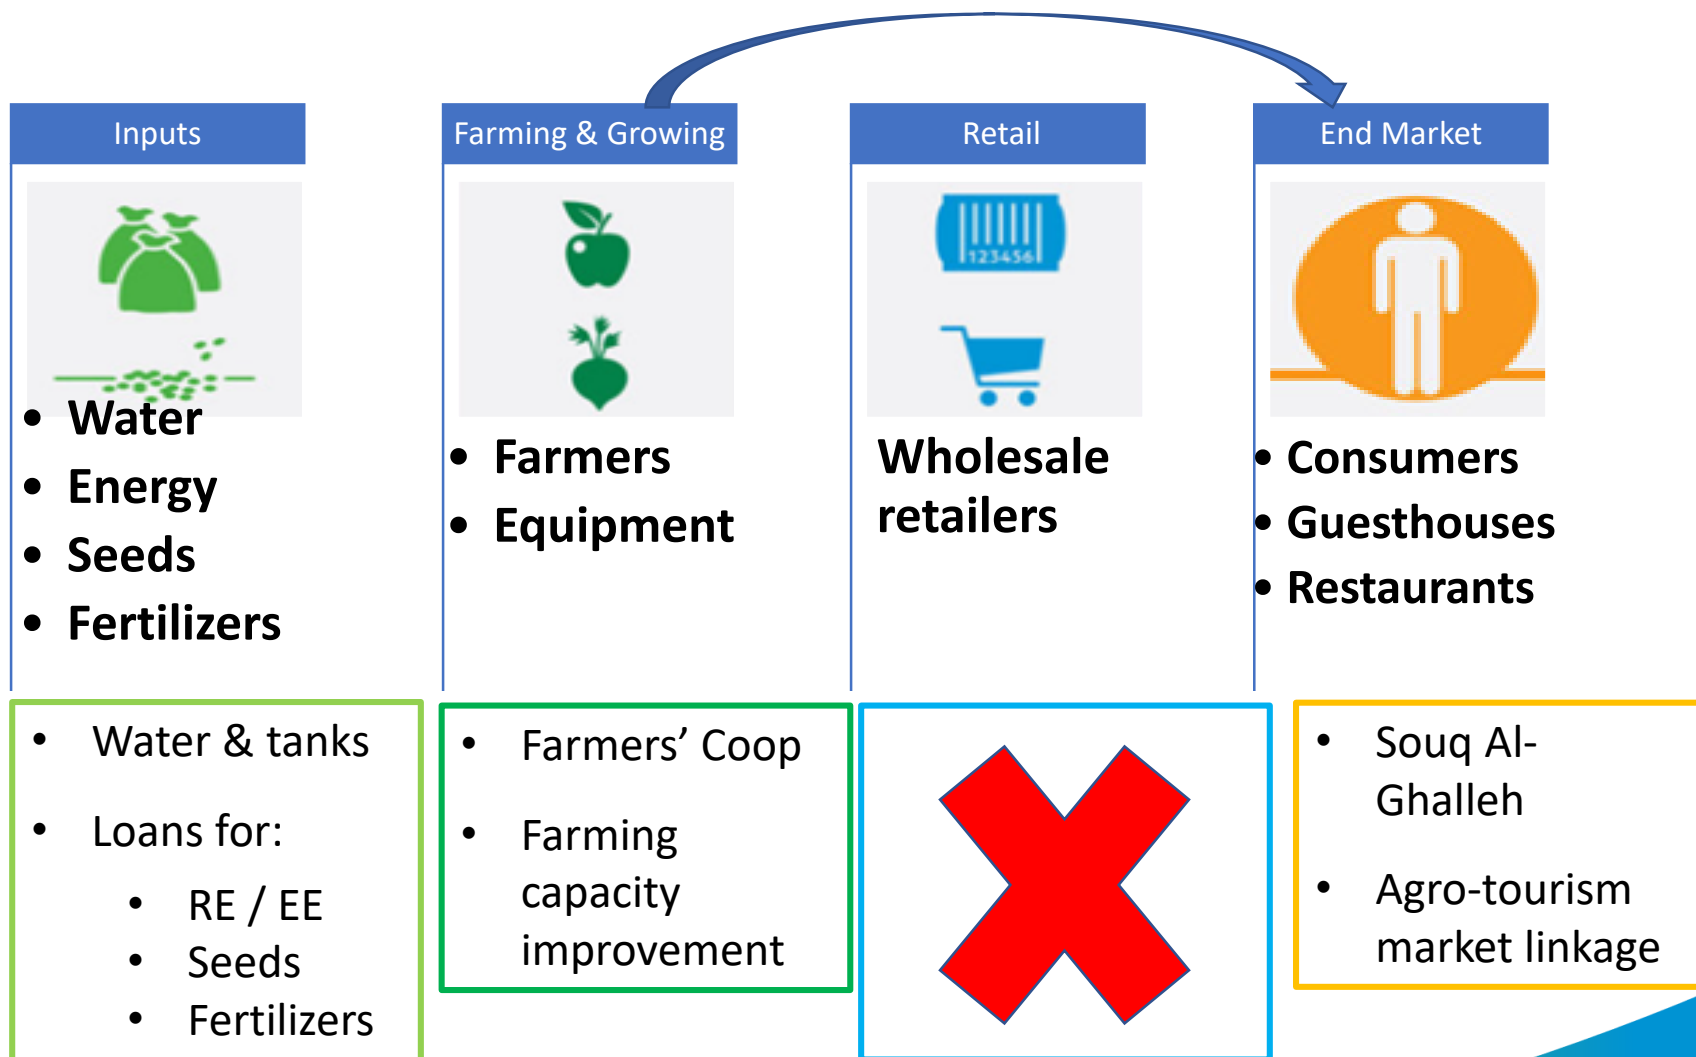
Inputs

- Water
- Energy
- Seeds
- Fertilizers

Farming & Growing

- Farmers
- Equipment

Retail

123456

Wholesale retailers

End Market

- Consumers
- Guesthouses
- Restaurants

- Water & tanks
- Loans for:
  - RE / EE
  - Seeds
  - Fertilizers

- Farmers’ Coop
- Farming capacity improvement

- Souq Al-Ghalleh
- Agro-tourism market linkage